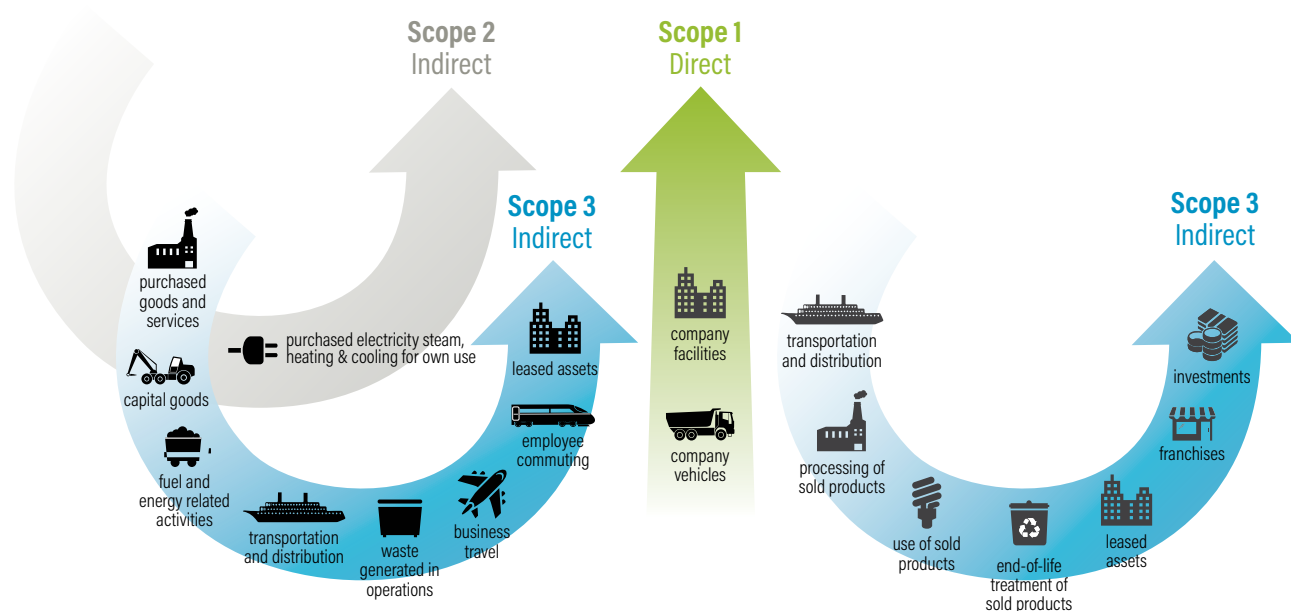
Scope 2
Indirect

Scope 1
Direct

Scope 3
Indirect

purchased goods and services

purchased electricity steam, heating & cooling for own use

capital goods

fuel and energy related activities

transportation and distribution

waste generated in operations

business travel

employee commuting

leased assets

company facilities

company vehicles

transportation and distribution

processing of sold products

use of sold products

end-of-life treatment of sold products

leased assets

franchises

investments

Scope 3
Indirect